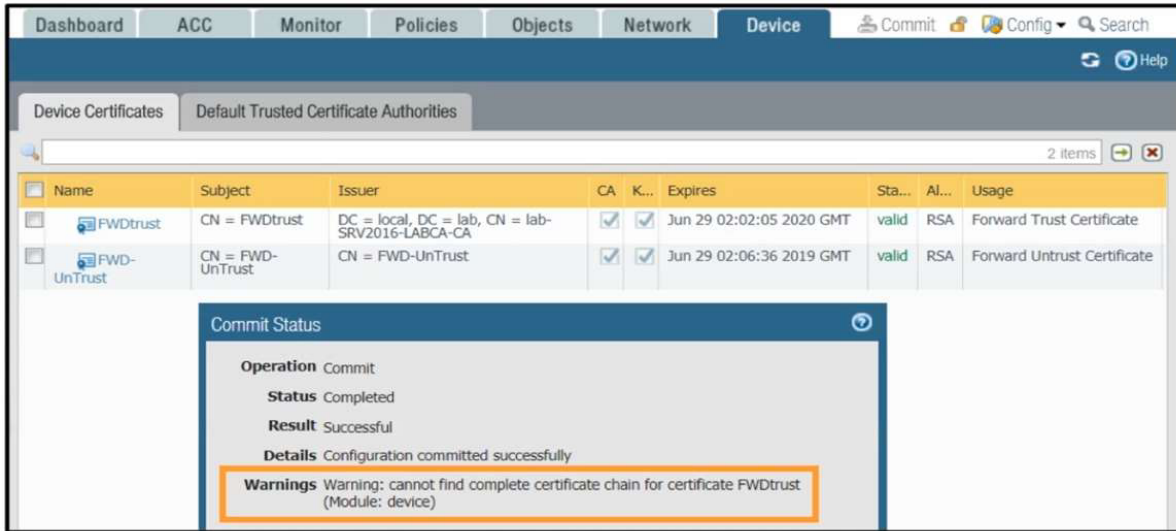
Dashboard ACC Monitor Policies Objects Network Device Commit Config Search

Help

Device Certificates Default Trusted Certificate Authorities

2 items

| Name | Subject | Issuer | CA | K... | Expires | Sta... | Al... | Usage |
|---|---|---|---|---|---|---|---|---|
| FWDtrust | CN = FWDtrust | DC = local, DC = lab, CN = lab-SRV2016-LABCA-CA | ✓ | ✓ | Jun 29 02:02:05 2020 GMT | valid | RSA | Forward Trust Certificate |
| FWD-UnTrust | CN = FWD-UnTrust | CN = FWD-UnTrust | ✓ | ✓ | Jun 29 02:06:36 2019 GMT | valid | RSA | Forward Untrust Certificate |

Commit Status

Operation Commit
Status Completed
Result Successful
Details Configuration committed successfully
Warnings Warning: cannot find complete certificate chain for certificate FWDtrust (Module: device)